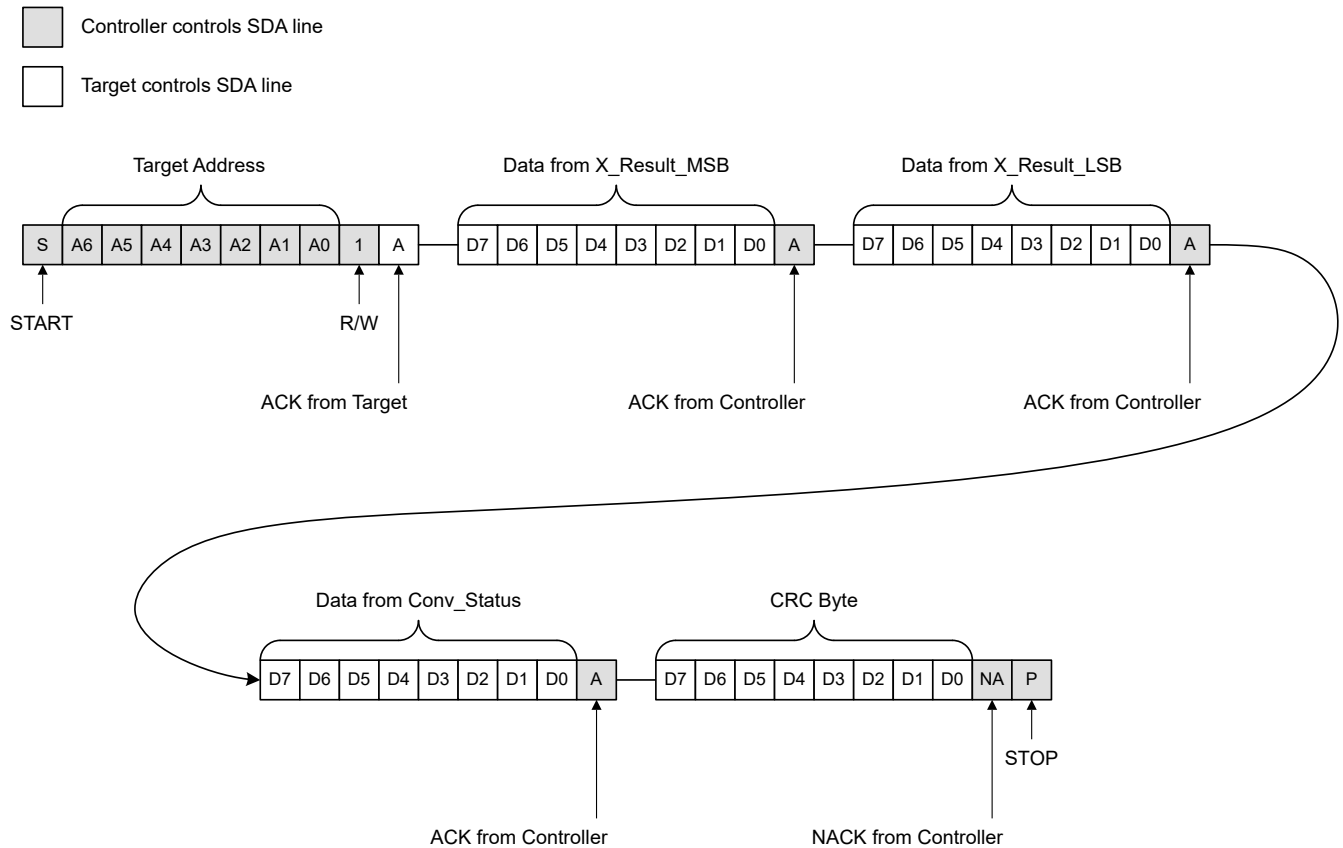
Controller controls SDA line

Target controls SDA line

Target Address

Data from X_Result_MSB

Data from X_Result_LSB

| S | A6 | A5 | A4 | A3 | A2 | A1 | A0 | 1 | A |
|---|---|---|---|---|---|---|---|---|---|

| D7 | D6 | D5 | D4 | D3 | D2 | D1 | D0 | A |
|---|---|---|---|---|---|---|---|---|

| D7 | D6 | D5 | D4 | D3 | D2 | D1 | D0 | A |
|---|---|---|---|---|---|---|---|---|

START

R/W

ACK from Target

ACK from Controller

ACK from Controller

Data from Conv_Status

CRC Byte

| D7 | D6 | D5 | D4 | D3 | D2 | D1 | D0 | A |
|---|---|---|---|---|---|---|---|---|

| D7 | D6 | D5 | D4 | D3 | D2 | D1 | D0 | NA | P |
|---|---|---|---|---|---|---|---|---|---|

STOP

ACK from Controller

NACK from Controller